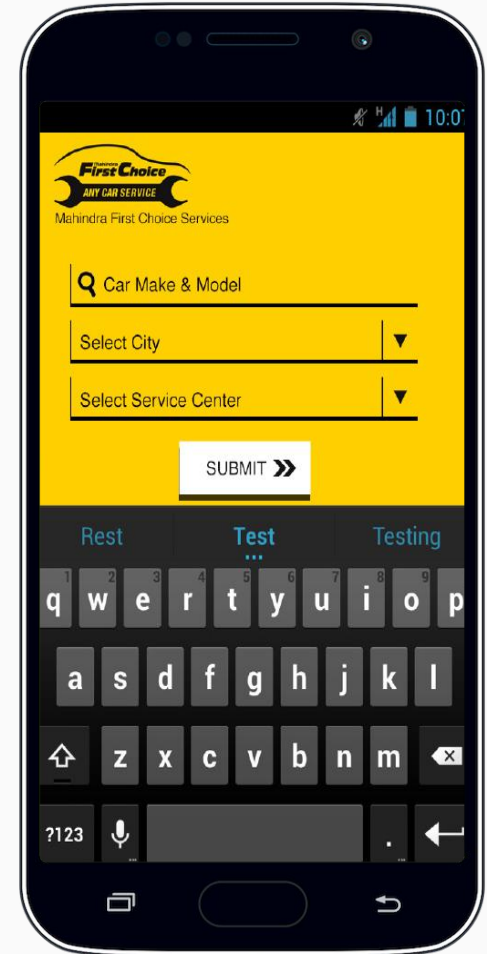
H 10:07

Mahindra First Choice
ANY CAR SERVICE
Mahindra First Choice Services

Car Make & Model

Select City

Select Service Center

SUBMIT

Rest Test Testing

1 q 2 w 3 e 4 r 5 t 6 y 7 u 8 i 9 o p
a s d f g h j k l
z x c v b n m
?123 .